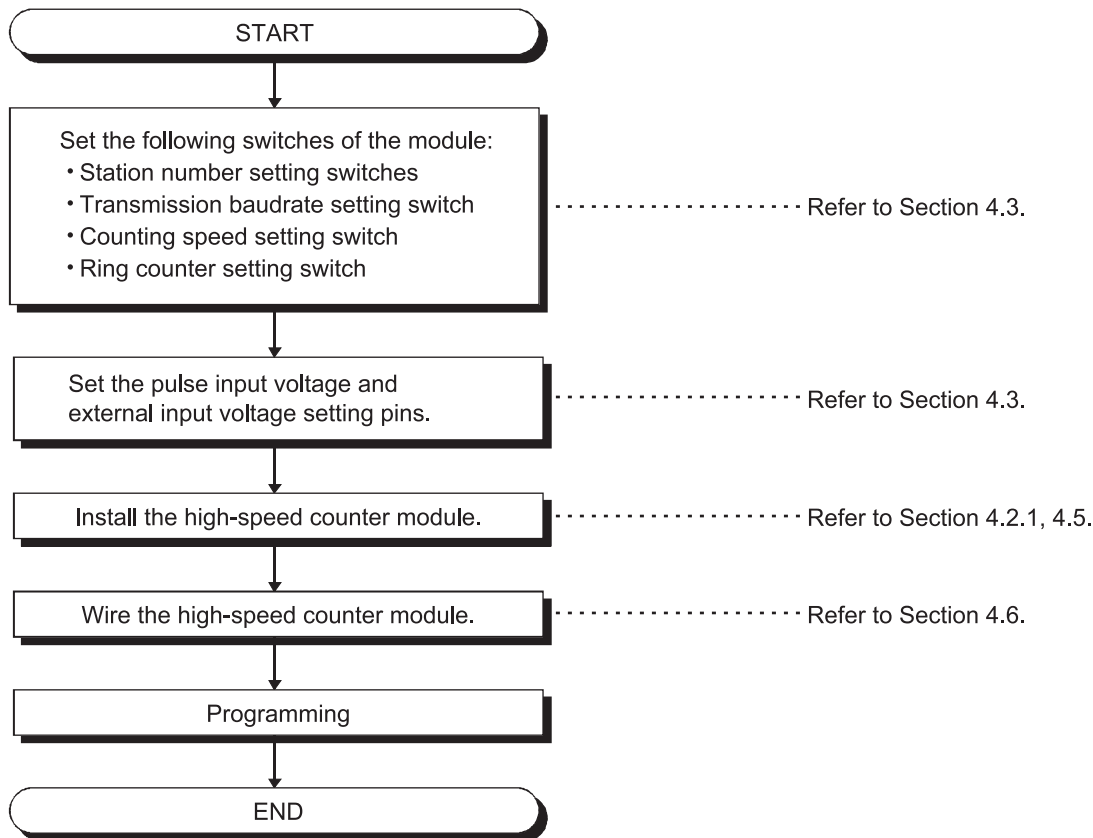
START

Set the following switches of the module:
・Station number setting switches
・Transmission baudrate setting switch
・Counting speed setting switch
・Ring counter setting switch

Refer to Section 4.3.

Set the pulse input voltage and external input voltage setting pins.

Refer to Section 4.3.

Install the high-speed counter module.

Refer to Section 4.2.1, 4.5.

Wire the high-speed counter module.

Refer to Section 4.6.

Programming

END